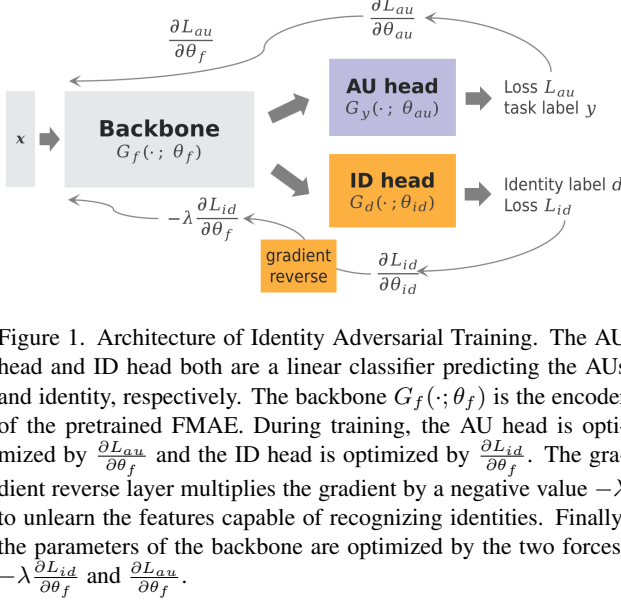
$\frac{\partial L_{au}}{\partial \theta_f}$

$\frac{\partial L_{au}}{\partial \theta_{au}}$

$x$

Backbone
$G_f(\cdot;\ \theta_f)$

AU head
$G_y(\cdot;\ \theta_{au})$

Loss $L_{au}$
task label $y$

ID head
$G_d(\cdot;\theta_{id})$

Identity label $d$
Loss $L_{id}$

$-\lambda\frac{\partial L_{id}}{\partial \theta_f}$

gradient reverse

$\frac{\partial L_{id}}{\partial \theta_{id}}$

Figure 1. Architecture of Identity Adversarial Training. The AU head and ID head both are a linear classifier predicting the AUs and identity, respectively. The backbone $G_f(\cdot;\theta_f)$ is the encoder of the pretrained FMAE. During training, the AU head is optimized by $\frac{\partial L_{au}}{\partial \theta_f}$ and the ID head is optimized by $\frac{\partial L_{id}}{\partial \theta_f}$. The gradient reverse layer multiplies the gradient by a negative value $-\lambda$ to unlearn the features capable of recognizing identities. Finally the parameters of the backbone are optimized by the two forces $-\lambda\frac{\partial L_{id}}{\partial \theta_f}$ and $\frac{\partial L_{au}}{\partial \theta_f}$.